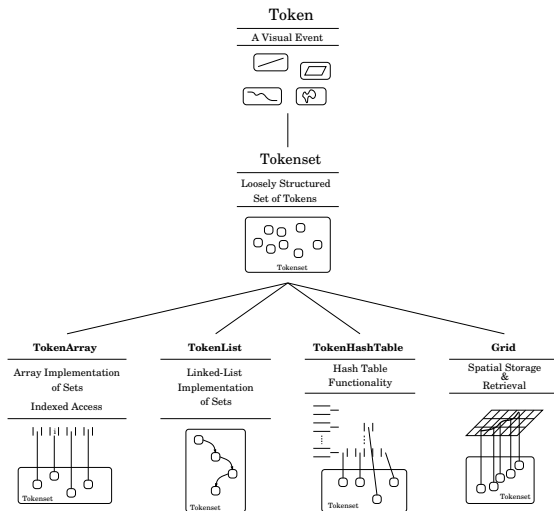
Token

A Visual Event

Tokenset

Loosely Structured Set of Tokens

Tokenset

TokenArray

Array Implementation of Sets

Indexed Access

Tokenset

TokenList

Linked-List Implementation of Sets

Tokenset

TokenHashTable

Hash Table Functionality

Tokenset

Grid

Spatial Storage & Retrieval

Tokenset